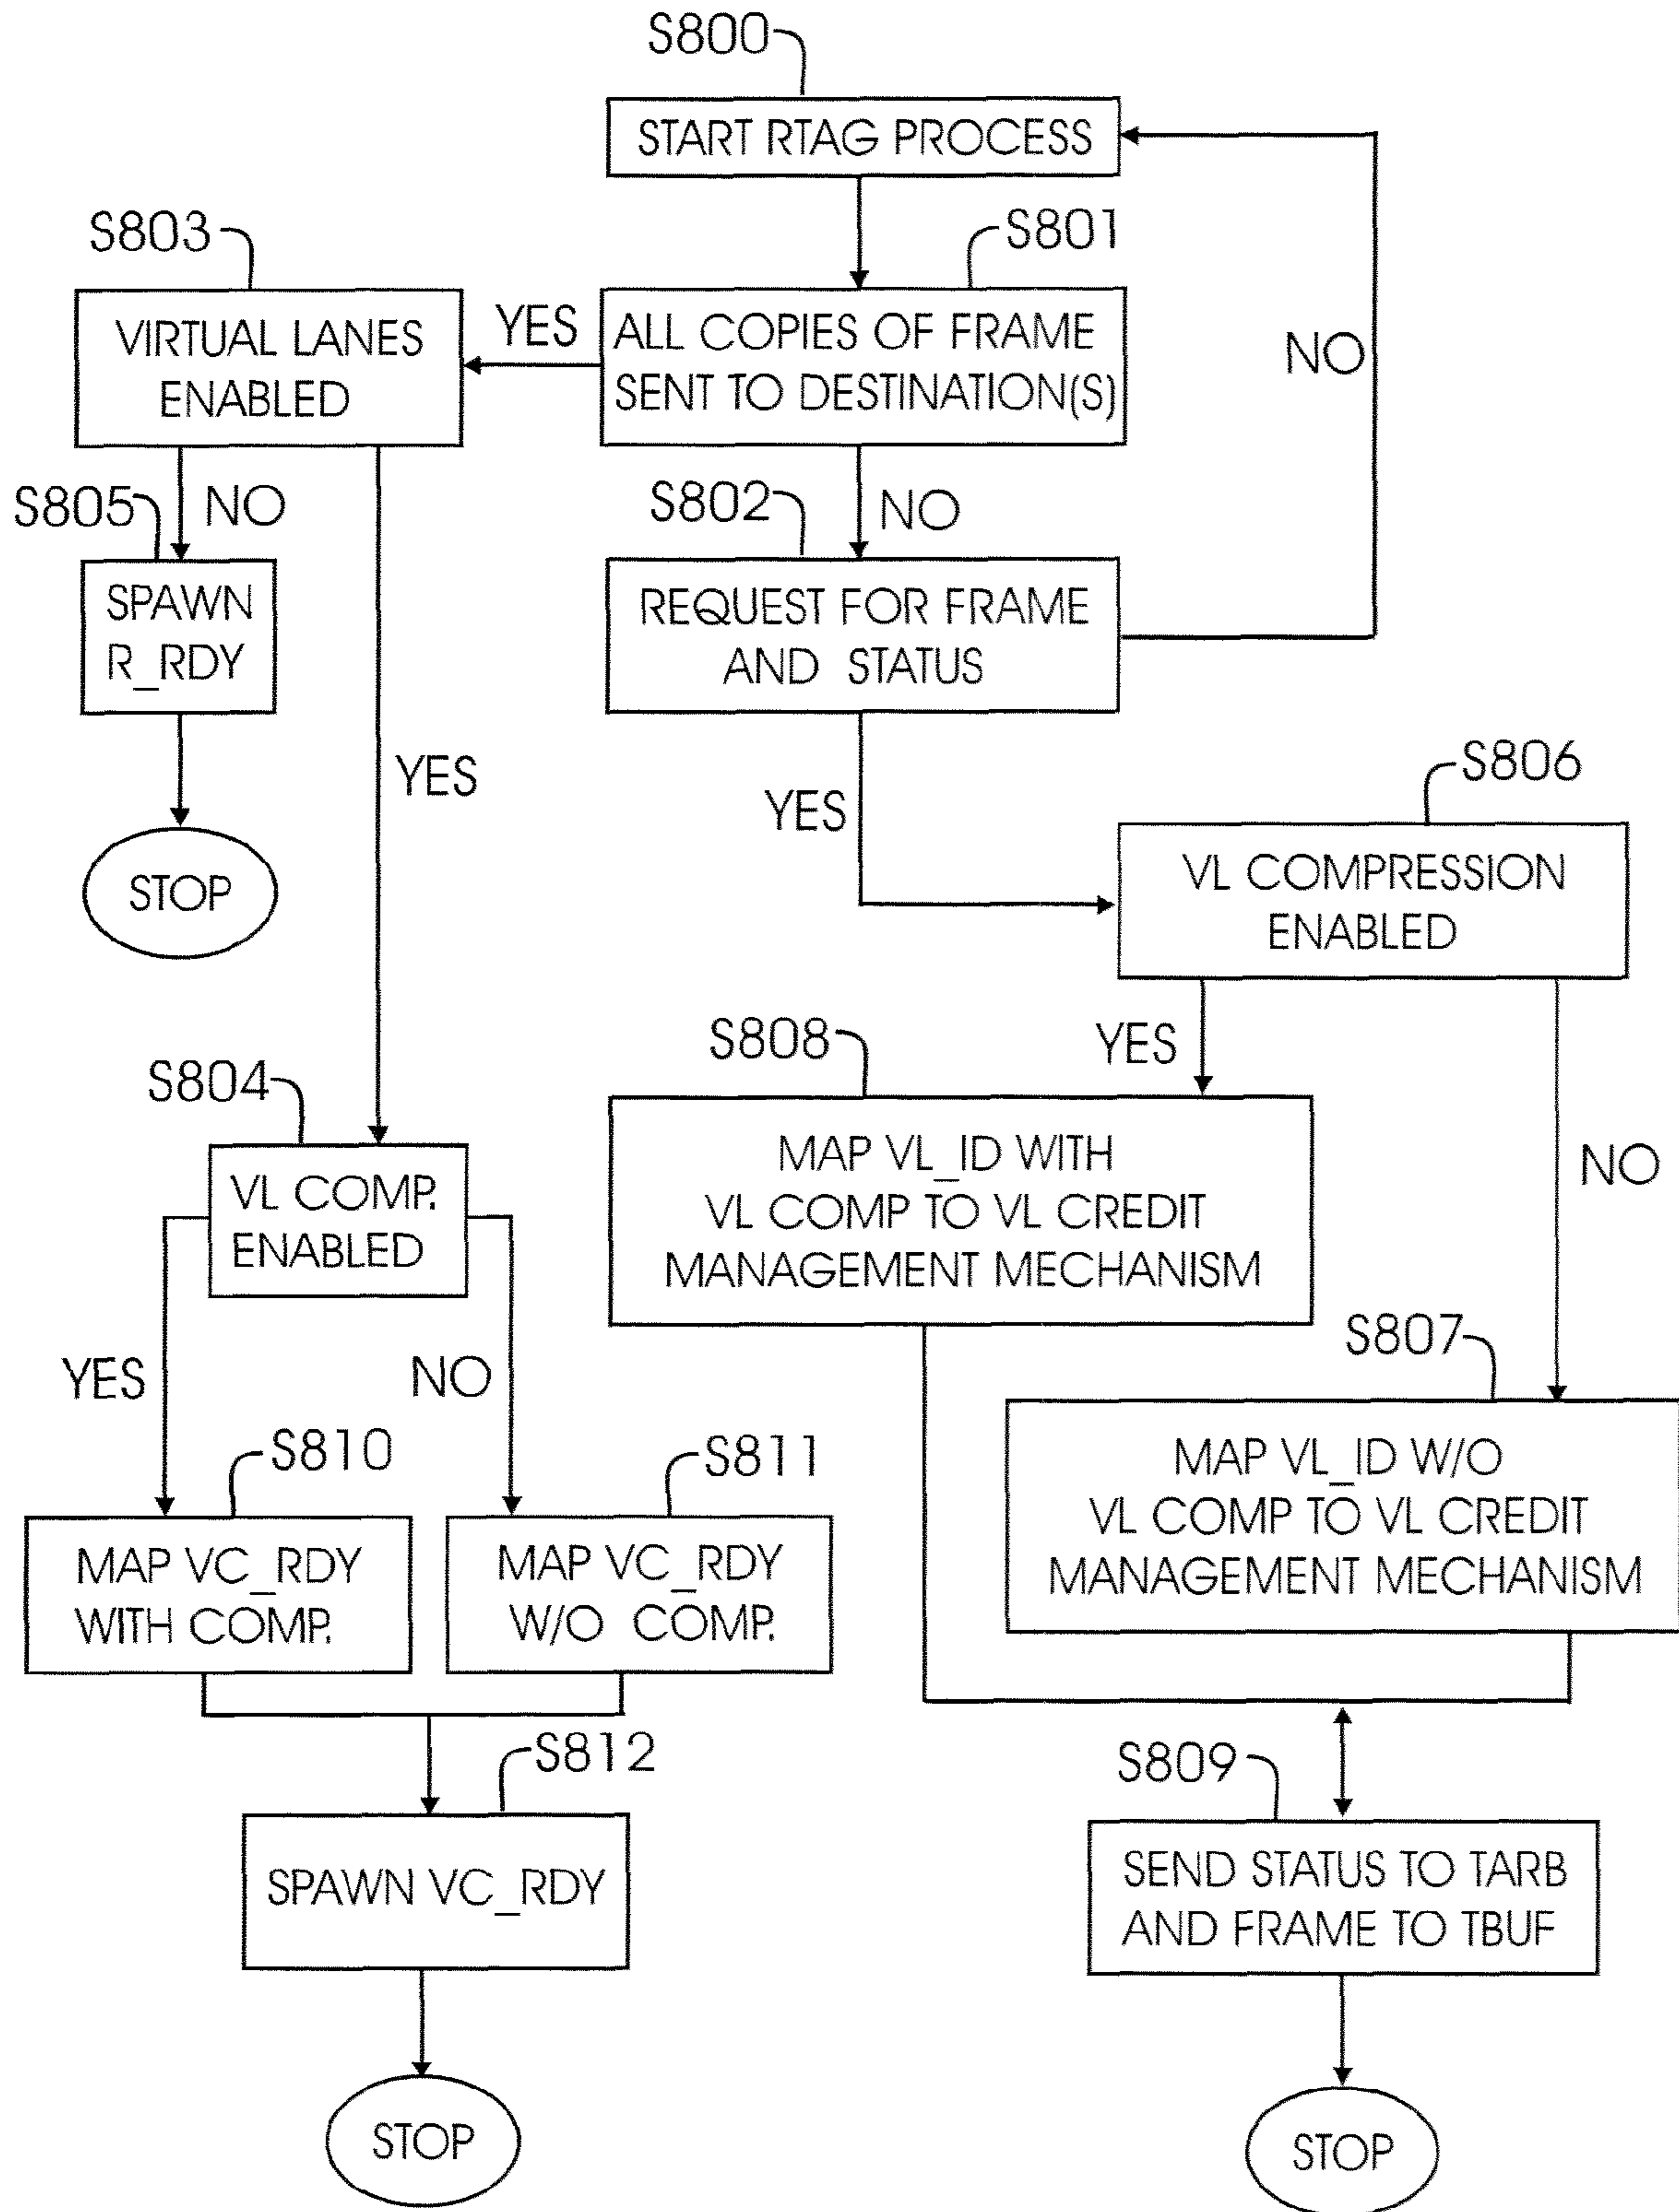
S800
START RTAG PROCESS

S803
VIRTUAL LANES ENABLED

YES

S801
ALL COPIES OF FRAME SENT TO DESTINATION(S)

NO

S805
NO
SPAWN R_RDY

STOP

S802
NO
REQUEST FOR FRAME AND STATUS

YES

YES

S806
VL COMPRESSION ENABLED

S808
YES
MAP VL_ID WITH VL COMP TO VL CREDIT MANAGEMENT MECHANISM

NO

S804
VL COMP. ENABLED

YES
NO

S810
MAP VC_RDY WITH COMP.

S811
MAP VC_RDY W/O COMP.

S807
MAP VL_ID W/O VL COMP TO VL CREDIT MANAGEMENT MECHANISM

S812
SPAWN VC_RDY

STOP

S809
SEND STATUS TO TARB AND FRAME TO TBUF

STOP